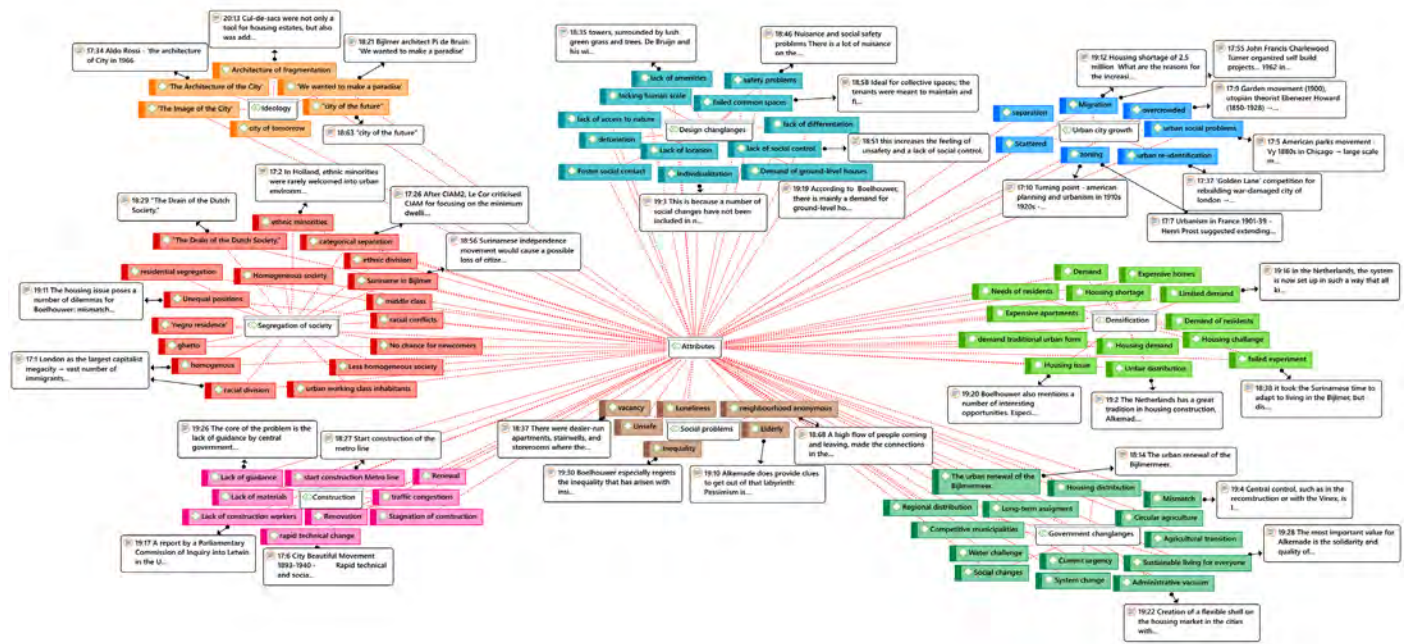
20:13 Cul-de-sacs were not only a tool for housing estates, but also was add...

17:34 Aldo Rossi - 'the architecture of City' in 1966

18:21 Bijlmer architect Pi de Bruijn: 'We wanted to make a paradise'

Architecture of fragmentation

'The Architecture of the City'

'We wanted to make a paradise'

'The Image of the City'

Ideology

"city of the future"

city of tomorrow

18:63 "city of the future"

18:35 towers, surrounded by lush green grass and trees. De Bruijn and his wi...

18:46 Nuisance and social safety problems There is a lot of nuisance on the...

lack of amenities

safety problems

lacking human scale

failed common spaces

18:58 Ideal for collective spaces; the tenants were meant to maintain and fi...

lack of access to nature

Design changlanges

lack of differentiation

detention

Lack of location

lack of social control

18:51 this increases the feeling of unsafety and a lack of social control.

Foster social contact

individualization

Demand of ground-level houses

19:3 This is because a number of social changes have not been included in n...

19:19 According to Boelhouwer, there is mainly a demand for ground-level ho...

19:12 Housing shortage of 2,5 million What are the reasons for the increasi...

17:55 John Francis Charlewood Turner organized self build projects... 1962 in...

separation

Migration

overcrowded

17:5 Garden movement (1900), utopian theorist Ebenezer Howard (1850-1928) -...

Urban city growth

urban social problems

Scattered

zoning

urban re-identification

17:5 American parks movement - Vy 1880s in Chicago → large scale m...

17:37 'Golden Lane' competition for rebuilding war-damaged city of London →...

17:10 Turning point - american planning and urbanism in 1910s 1920s -...

17:7 Urbanism in France 1901-39 - Henri Prost suggested extending...

17:2 In Holland, ethnic minorities were rarely welcomed into urban environm...

18:29 "The Drain of the Dutch Society."

17:26 After CIAM2, Le Cor criticised CIAM for focusing on the minimum dwelli...

ethnic minorities

"The Drain of the Dutch Society."

categorical separation

18:56 Surinamese independence movement would cause a possible loss of citize...

ethnic division

residential segregation

Homogeneous society

Suriname in Bijlmer

19:11 The housing issue poses a number of dilemmas for Boelhouwer: mismatch...

Unequal positions

middle class

racial conflicts

'negro residence'

Segregation of society

ghetto

No chance for newcomers

17:1 London as the largest capitalist megacity → vast number of immigrants...

homogenous

Less homogeneous society

racial division

urban working class inhabitants

Attributes

Demand

Expensive homes

19:16 In the Netherlands, the system is now set up in such a way that all ki...

Needs of residents

Housing shortage

Limited demand

Expensive apartments

Densification

Demand of residents

demand traditional urban form

Housing challenge

Housing demand

failed experiment

Housing issue

Urban distribution

19:20 Boelhouwer also mentions a number of interesting opportunities. Especi...

19:2 The Netherlands has a great tradition in housing construction, Alkemad...

18:38 it took the Surinamese time to adapt to living in the Bijlmer, but dis...

vacancy

Loneliness

neighbourhood anonymous

Unsafe

Social problems

Elderly

18:37 There were dealer-run apartments, stairwells, and storerooms where the...

inequality

18:68 A high flow of people coming and leaving, made the connections in the...

19:30 Boelhouwer especially regrets the inequality that has arisen with inc...

19:10 Alkemade does provide clues to get out of that labyrinth: Pessimism is...

19:26 The core of the problem is the lack of guidance by central government...

18:27 Start construction of the metro line

Lack of guidance

start construction Metro line

Renewal

Lack of materials

Construction

traffic congestions

Lack of construction workers

Renovation

Stagnation of construction

rapid technical change

19:17 A report by a Parliamentary Commission of Inquiry into Letwin in the U...

17:6 City Beautiful Movement 1893-1940 - Rapid technical and socia...

The urban renewal of the Bijlmermeer.

18:14 The urban renewal of the Bijlmermeer.

Housing distribution

Mismatch

19:4 Central control, such as in the reconstruction or with the Vinex, is i...

Regional distribution

Long-term assigment

Circular agriculture

Competitive municipalities

Government changlanges

Agricultural transition

19:28 The most important value for Alkemade is the solidarity and quality of...

Water challenge

Current urgency

Sustainable living for everyone

Social changes

System change

Administrative vacuum

19:22 Creation of a flexible shell on the housing market in the cities with...